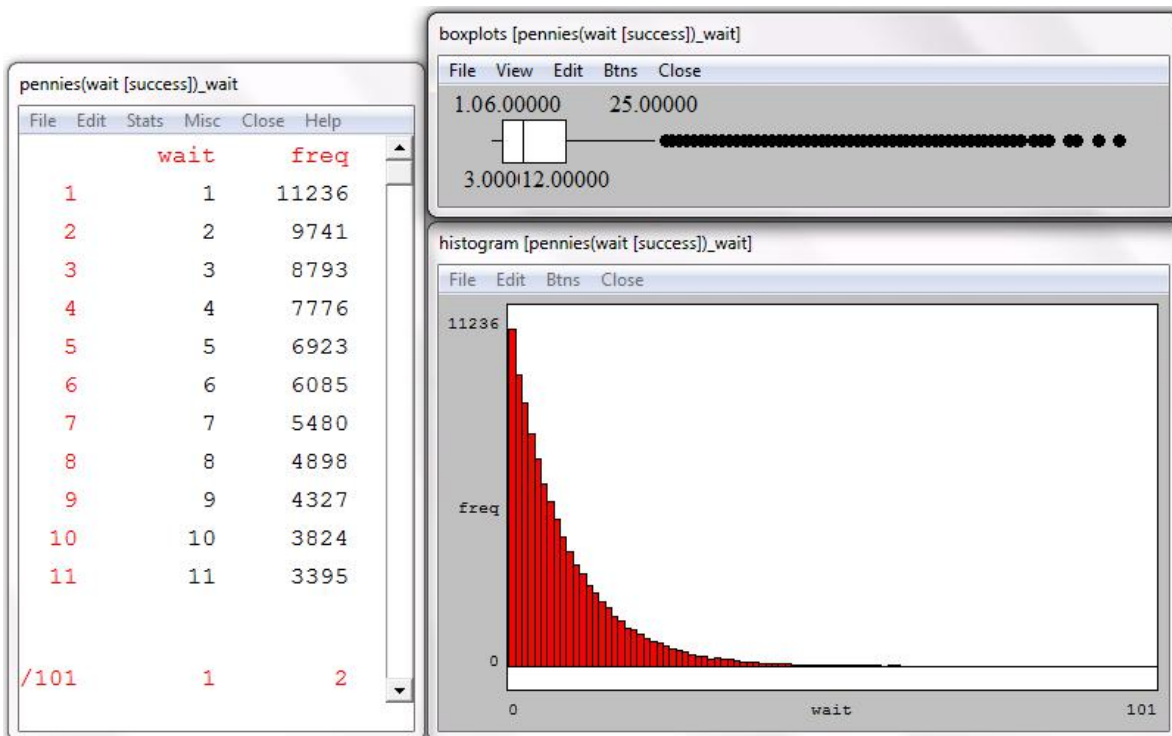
pennies(wait [success])_wait

File Edit Stats Misc Close Help

| | wait | freq |
|---|---|---|
| 1 | 1 | 11236 |
| 2 | 2 | 9741 |
| 3 | 3 | 8793 |
| 4 | 4 | 7776 |
| 5 | 5 | 6923 |
| 6 | 6 | 6085 |
| 7 | 7 | 5480 |
| 8 | 8 | 4898 |
| 9 | 9 | 4327 |
| 10 | 10 | 3824 |
| 11 | 11 | 3395 |
| /101 | 1 | 2 |

boxplots [pennies(wait [success])_wait]

File View Edit Btns Close

1.06.00000 25.00000

3.000 12.00000

histogram [pennies(wait [success])_wait]

File Edit Btns Close

11236

freq

0

0 wait 101